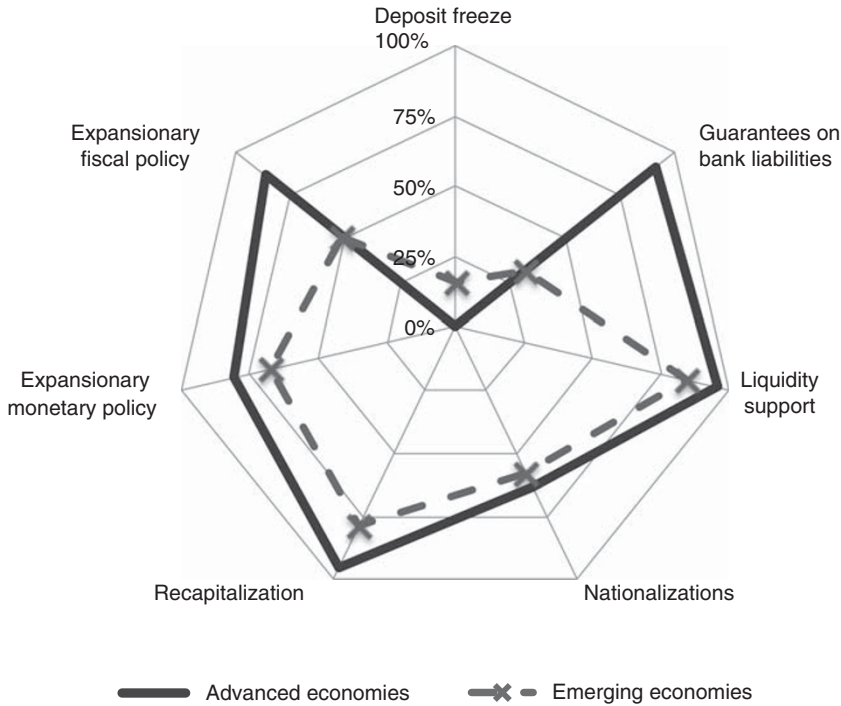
Deposit freeze
100%
75%
50%
25%
0%
Guarantees on bank liabilities
Liquidity support
Nationalizations
Recapitalization
Expansionary monetary policy
Expansionary fiscal policy

Advanced economies
Emerging economies